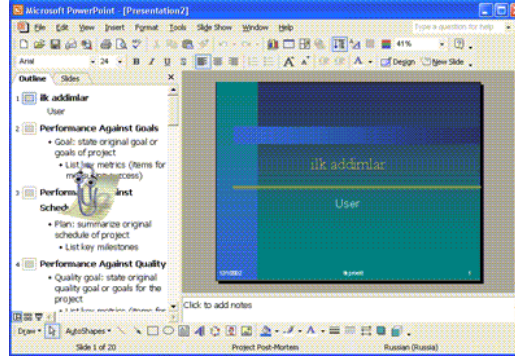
Microsoft PowerPoint - [Presentation2]

File Edit View Insert Format Tools Slide Show Window Help

Type a question for help

41%

Arial 24 B I U S

Design New Slide

Outline Slides

1 ilk addimlar
User

2 Performance Against Goals
• Goal: state original goal or goals of project
• List key metrics (items for m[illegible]ccess)

3 Perform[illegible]inst Sched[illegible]
• Plan: summarize original schedule of project
• List key milestones

4 Performance Against Quality
• Quality goal: state original quality goal or goals for the project
• List key metrics (items for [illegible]

ilk addimlar

User

12/1/2002 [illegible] 1

Click to add notes

Draw AutoShapes

Slide 1 of 20 Project Post-Mortem Russian (Russia)